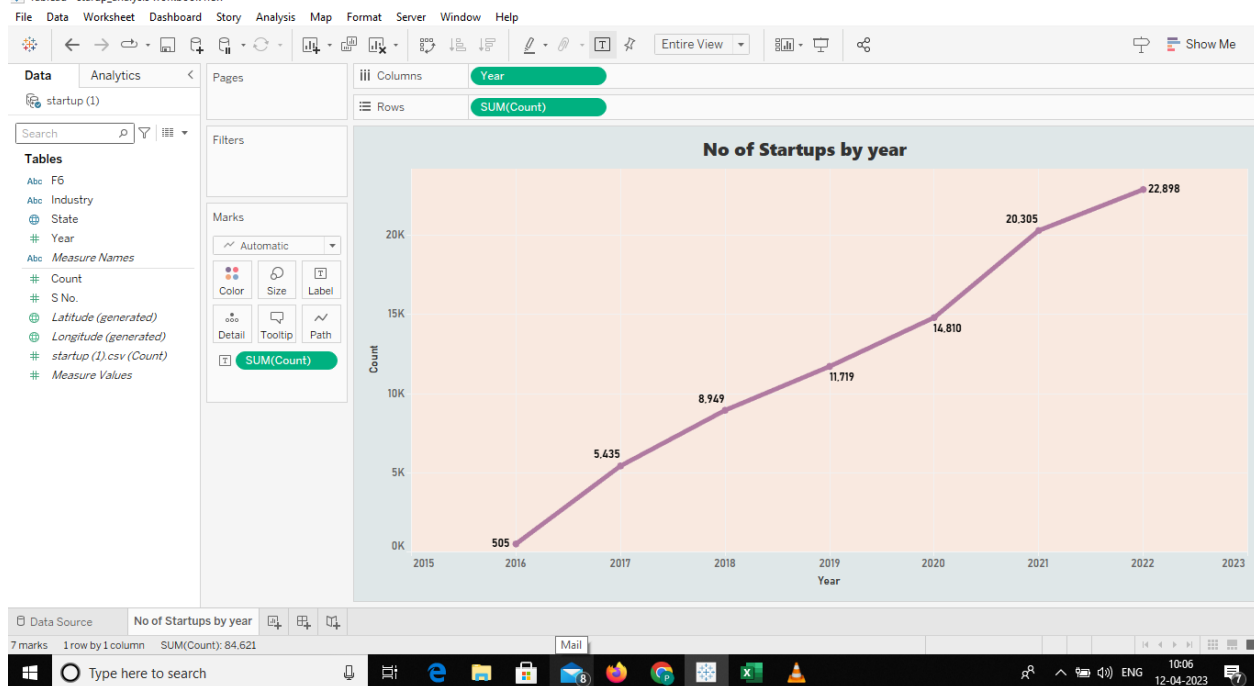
File Data Worksheet Dashboard Story Analysis Map Format Server Window Help

Entire View

Show Me

Data Analytics

startup (1)

Search

Tables

F6
Industry
State
Year
Measure Names
Count
S No.
Latitude (generated)
Longitude (generated)
startup (1).csv (Count)
Measure Values

Pages

Filters

Marks

Automatic

Color Size Label
Detail Tooltip Path

SUM(Count)

Columns Year

Rows SUM(Count)

No of Startups by year

20K
15K
10K
5K
0K

Count

505
5,435
8,949
11,719
14,810
20,305
22,898

2015 2016 2017 2018 2019 2020 2021 2022 2023

Year

Data Source No of Startups by year

7 marks 1 row by 1 column SUM(Count): 84,621

Mail

Type here to search

8

ENG 10:06 12-04-2023

7